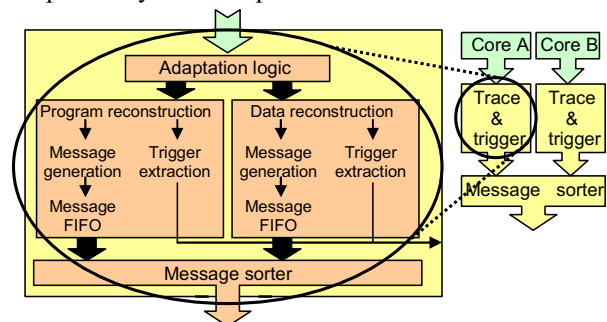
Adaptation logic

Program reconstruction

Message generation

Trigger extraction

Message FIFO

Data reconstruction

Message generation

Trigger extraction

Message FIFO

Message sorter

Core A

Core B

Trace & trigger

Trace & trigger

Message sorter